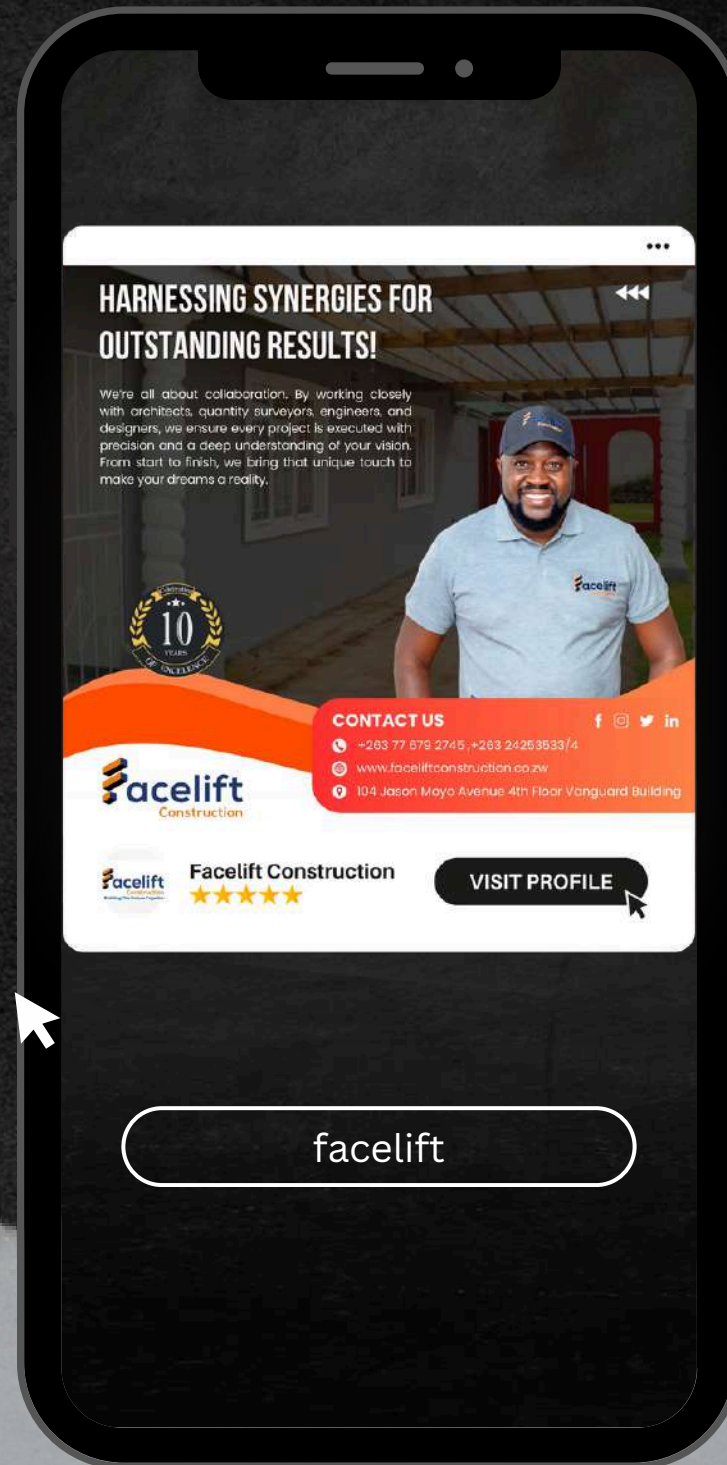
HARNESSING SYNERGIES FOR OUTSTANDING RESULTS!

We're all about collaboration. By working closely with architects, quantity surveyors, engineers, and designers, we ensure every project is executed with precision and a deep understanding of your vision. From start to finish, we bring that unique touch to make your dreams a reality.

Celebrating 10 YEARS OF EXCELLENCE

Facelift

CONTACT US
+263 77 679 2745, +263 24253533/4
www.faceliftconstruction.co.zw
104 Jason Moyo Avenue 4th Floor Vanguard Building

Facelift Construction

Facelift Construction
VISIT PROFILE

facelift